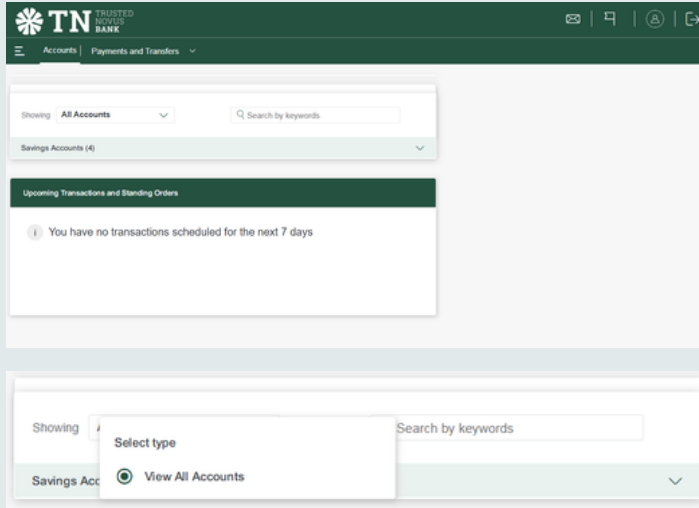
TN TRUSTED NOVUS BANK

Accounts | Payments and Transfers

Showing All Accounts

Search by keywords

Savings Accounts (4)

Upcoming Transactions and Standing Orders

You have no transactions scheduled for the next 7 days

Showing A

Select type

View All Accounts

Search by keywords

Savings Acc